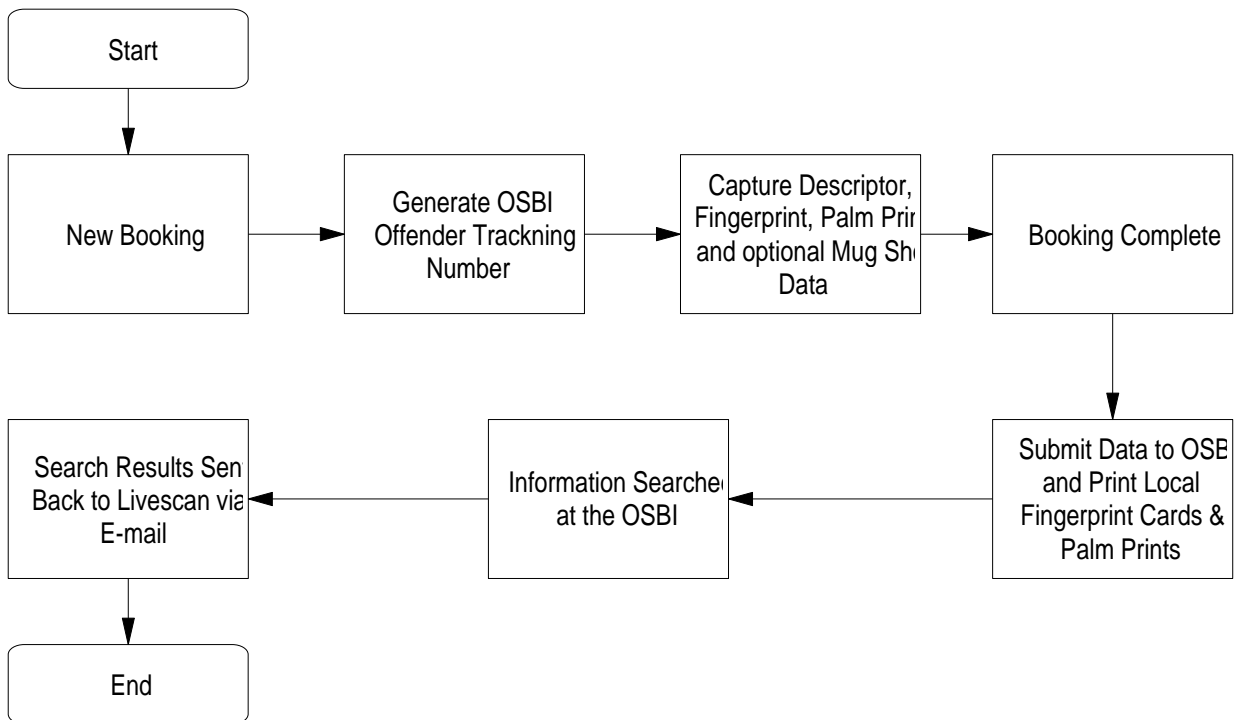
Start

New Booking

Generate OSBI Offender Trackning Number

Capture Descriptor, Fingerprint, Palm Prir and optional Mug Sh Data

Booking Complete

Submit Data to OSB and Print Local Fingerprint Cards & Palm Prints

Information Searche at the OSBI

Search Results Sen Back to Livescan via E-mail

End